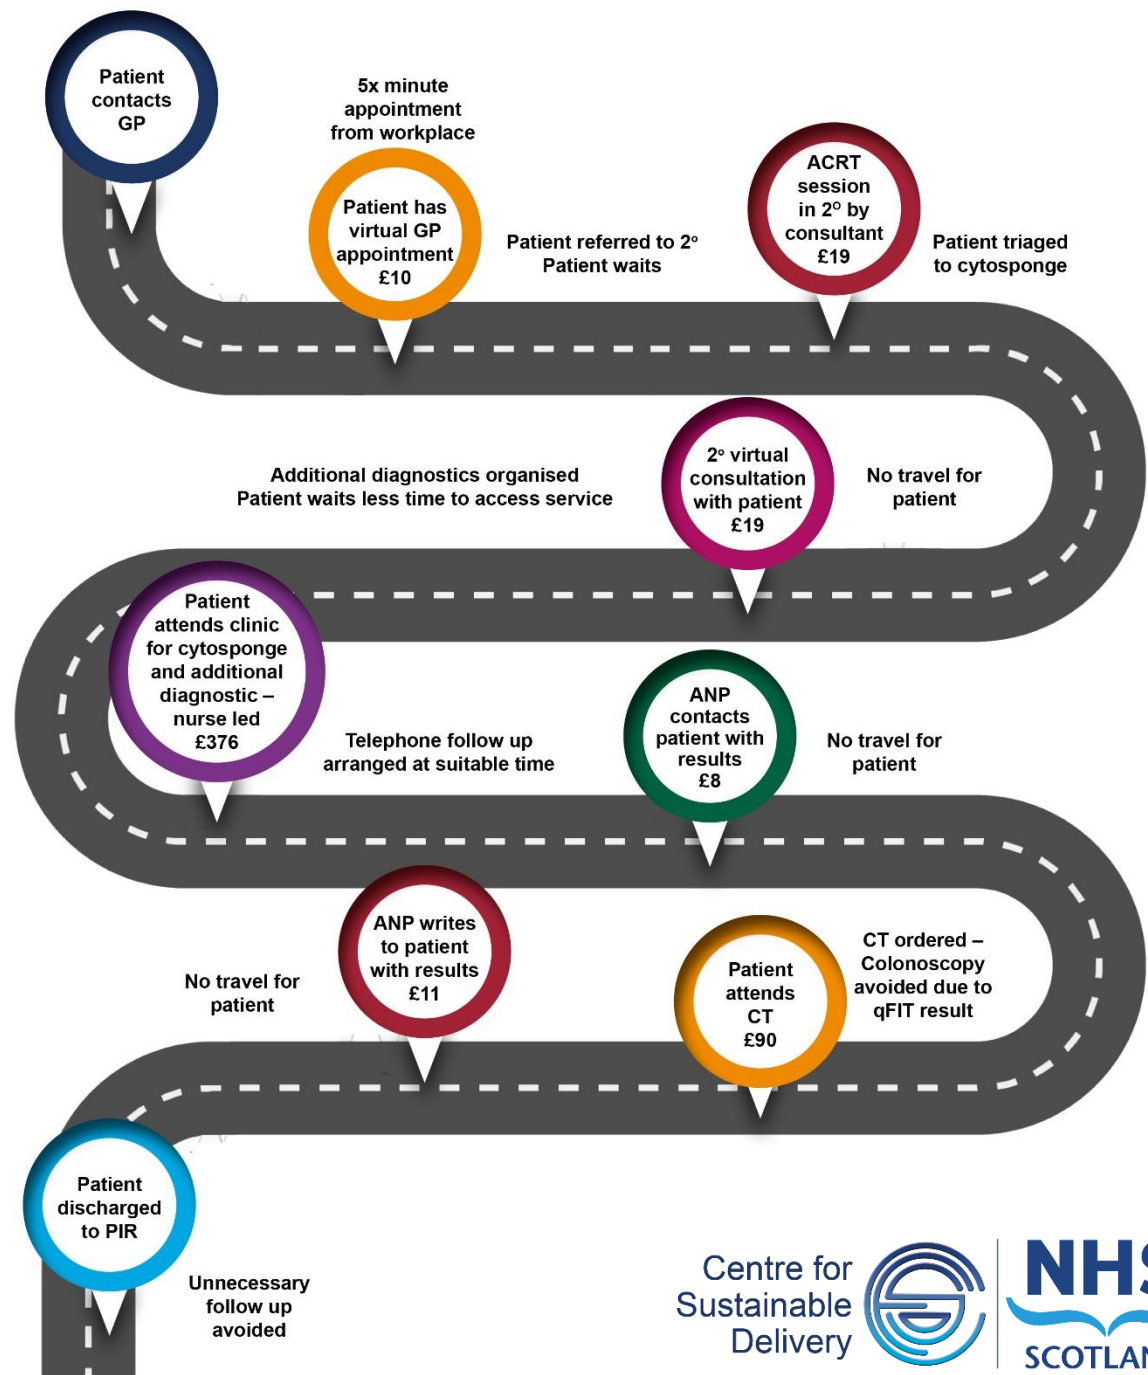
Patient contacts GP

5x minute appointment from workplace

Patient has virtual GP appointment £10

Patient referred to 2° Patient waits

ACRT session in 2° by consultant £19

Patient triaged to cytosponge

Additional diagnostics organised Patient waits less time to access service

2° virtual consultation with patient £19

No travel for patient

Patient attends clinic for cytosponge and additional diagnostic – nurse led £376

Telephone follow up arranged at suitable time

ANP contacts patient with results £8

No travel for patient

No travel for patient

ANP writes to patient with results £11

Patient attends CT £90

CT ordered – Colonoscopy avoided due to qFIT result

Patient discharged to PIR

Unnecessary follow up avoided

Centre for Sustainable Delivery

NHS SCOTLAN